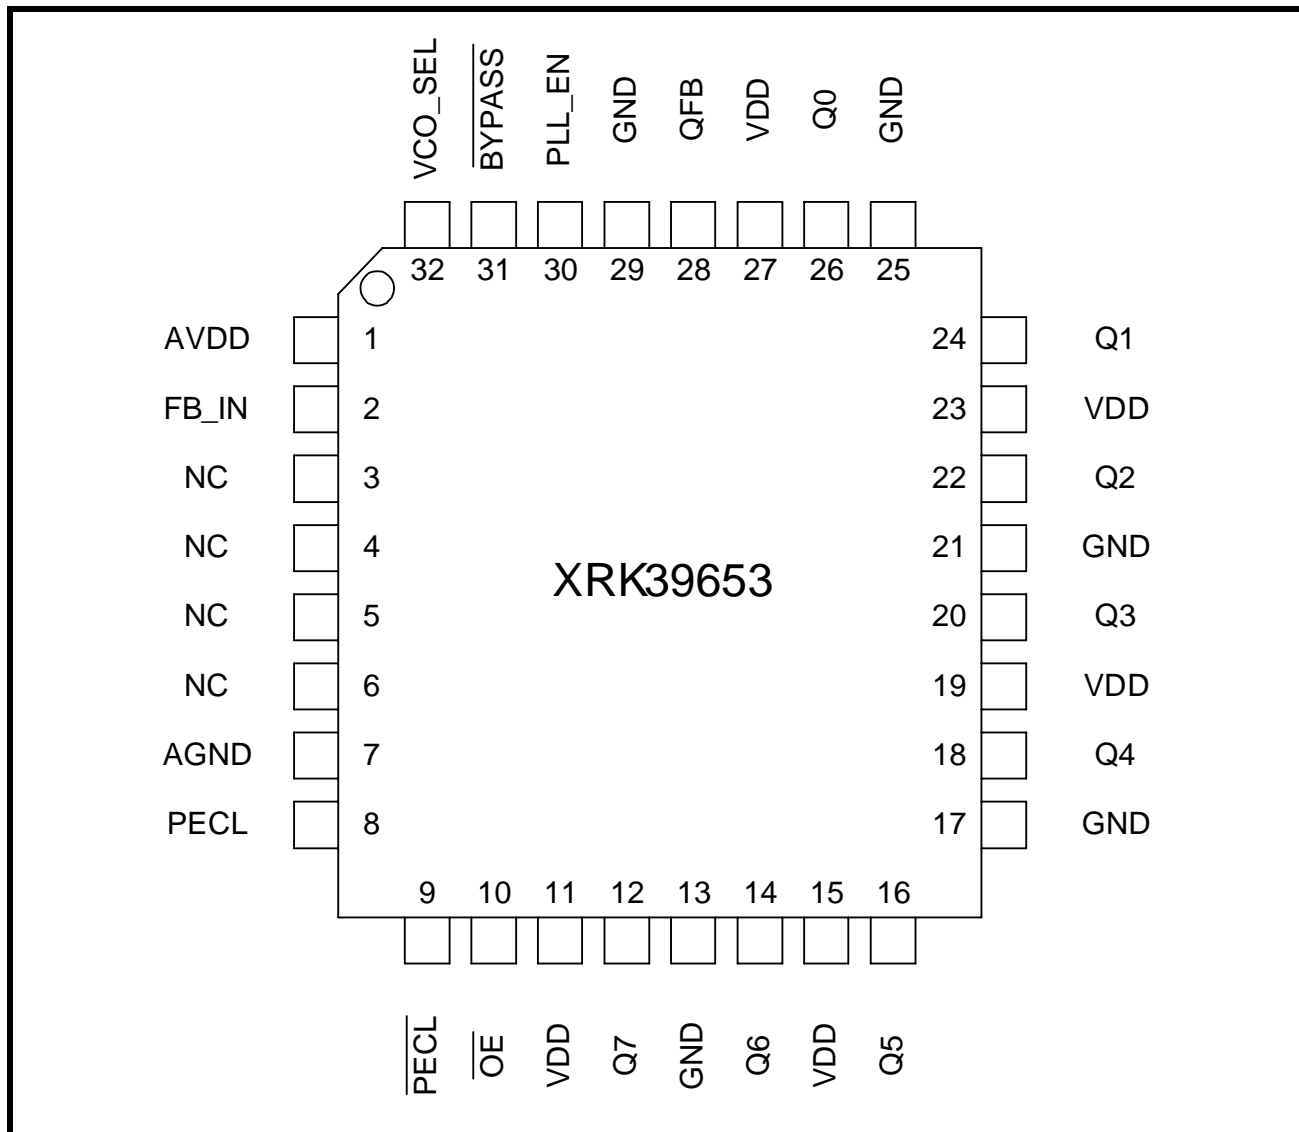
VCO_SEL $\overline{\text{BYPASS}}$ PLL_EN GND QFB VDD Q0 GND

32 31 30 29 28 27 26 25

AVDD 1
FB_IN 2
NC 3
NC 4
NC 5
NC 6
AGND 7
PECL 8

24 Q1
23 VDD
22 Q2
21 GND
20 Q3
19 VDD
18 Q4
17 GND

XRK39653

9 10 11 12 13 14 15 16

$\overline{\text{PECL}}$ $\overline{\text{OE}}$ VDD Q7 GND Q6 VDD Q5